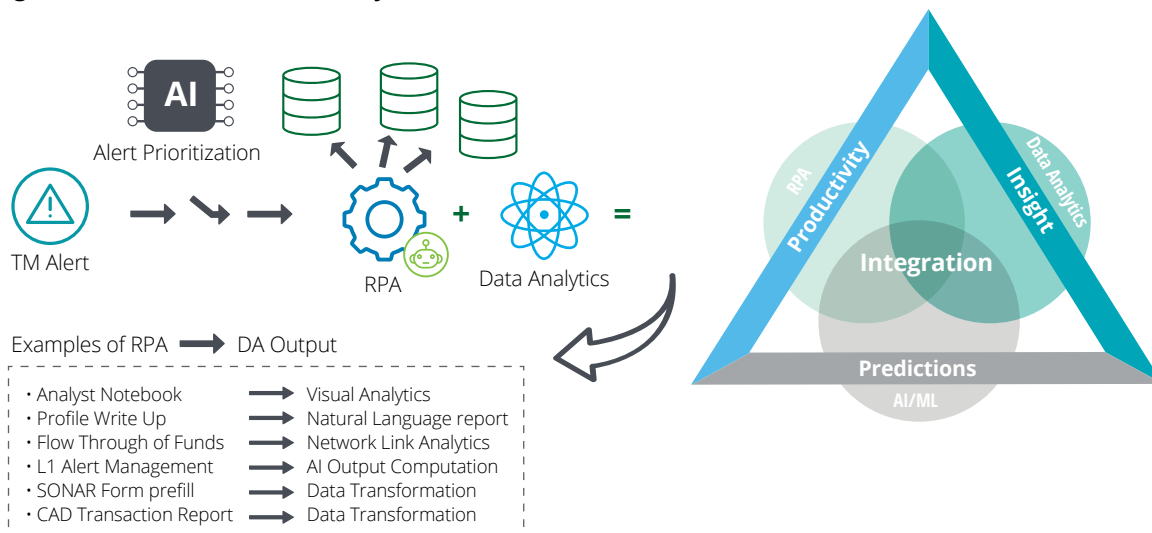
AI
Alert Prioritization
TM Alert
RPA
+
Data Analytics
=

Examples of RPA → DA Output

• Analyst Notebook → Visual Analytics
• Profile Write Up → Natural Language report
• Flow Through of Funds → Network Link Analytics
• L1 Alert Management → AI Output Computation
• SONAR Form prefill → Data Transformation
• CAD Transaction Report → Data Transformation

RPA
Productivity
Data Analytics
Insight
Integration
Predictions
AI/ML